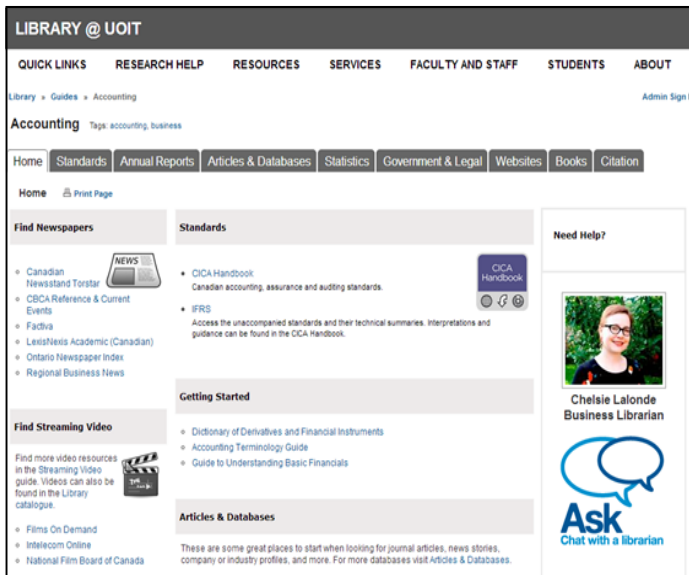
LIBRARY @ UOIT

QUICK LINKS RESEARCH HELP RESOURCES SERVICES FACULTY AND STAFF STUDENTS ABOUT

Library » Guides » Accounting

Admin Sign I

Accounting Tags: accounting, business

Home Standards Annual Reports Articles & Databases Statistics Government & Legal Websites Books Citation

Home Print Page

Find Newspapers

NEWS

- Canadian Newsstand Torstar
- CBCA Reference & Current Events
- Factiva
- LexisNexis Academic (Canadian)
- Ontario Newspaper Index
- Regional Business News

Find Streaming Video

Find more video resources in the Streaming Video guide. Videos can also be found in the Library catalogue.

- Films On Demand
- Intelecom Online
- National Film Board of Canada

Standards

- CICA Handbook
Canadian accounting, assurance and auditing standards.
- IFRS
Access the unaccompanied standards and their technical summaries. Interpretations and guidance can be found in the CICA Handbook.

CICA Handbook

Getting Started

- Dictionary of Derivatives and Financial Instruments
- Accounting Terminology Guide
- Guide to Understanding Basic Financials

Articles & Databases

These are some great places to start when looking for journal articles, news stories, company or industry profiles, and more. For more databases visit Articles & Databases.

Need Help?

Chelsie Lalonde
Business Librarian

Ask
Chat with a librarian